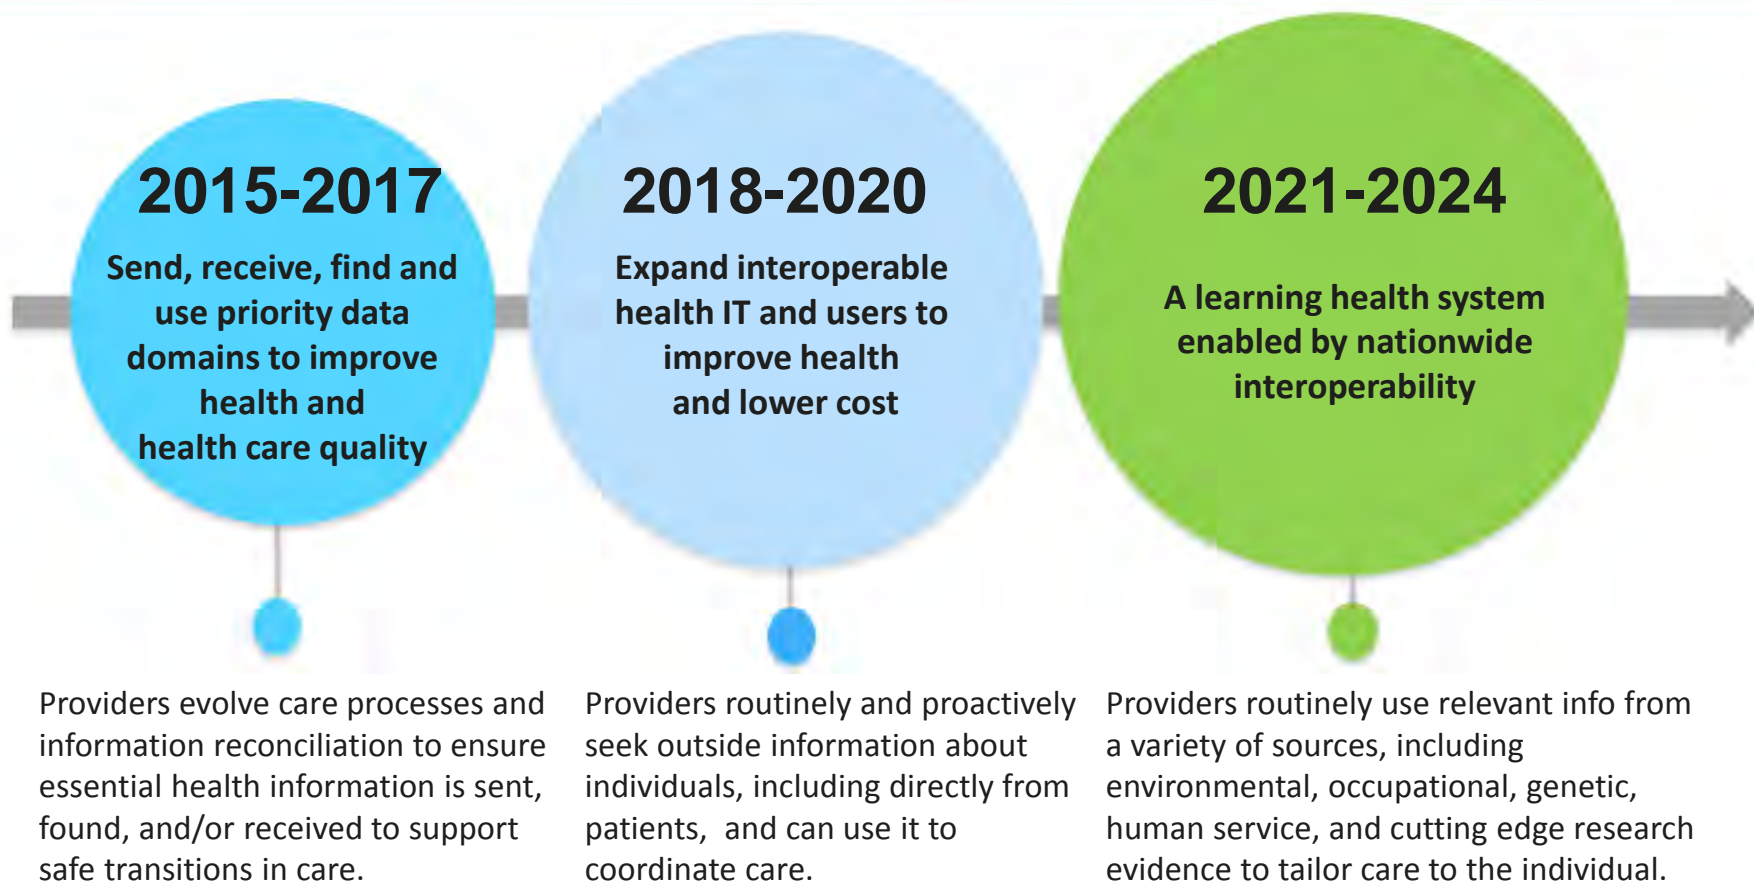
2015-2017

Send, receive, find and use priority data domains to improve health and health care quality

2018-2020

Expand interoperable health IT and users to improve health and lower cost

2021-2024

A learning health system enabled by nationwide interoperability

Providers evolve care processes and information reconciliation to ensure essential health information is sent, found, and/or received to support safe transitions in care.

Providers routinely and proactively seek outside information about individuals, including directly from patients, and can use it to coordinate care.

Providers routinely use relevant info from a variety of sources, including environmental, occupational, genetic, human service, and cutting edge research evidence to tailor care to the individual.